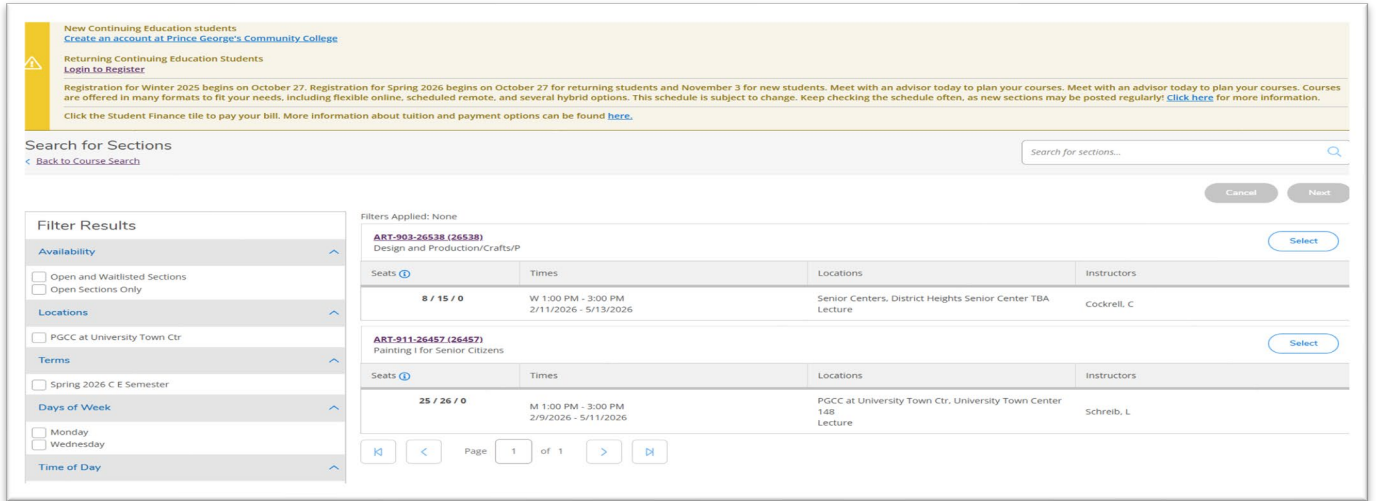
New Continuing Education students
Create an account at Prince George's Community College

Returning Continuing Education Students
Login to Register

Registration for Winter 2025 begins on October 27. Registration for Spring 2026 begins on October 27 for returning students and November 3 for new students. Meet with an advisor today to plan your courses. Meet with an advisor today to plan your courses. Courses are offered in many formats to fit your needs, including flexible online, scheduled remote, and several hybrid options. This schedule is subject to change. Keep checking the schedule often, as new sections may be posted regularly! Click here for more information.

Click the Student Finance tile to pay your bill. More information about tuition and payment options can be found here.

Search for Sections
< Back to Course Search

Search for sections...

Cancel Next

Filter Results

Availability
Open and Waitlisted Sections
Open Sections Only

Locations
PGCC at University Town Ctr

Terms
Spring 2026 C E Semester

Days of Week
Monday
Wednesday

Time of Day

Filters Applied: None

ART-903-26538 (26538)
Design and Production/Crafts/P

Select

| Seats | Times | Locations | Instructors |
|---|---|---|---|
| 8 / 15 / 0 | W 1:00 PM - 3:00 PM 2/11/2026 - 5/13/2026 | Senior Centers, District Heights Senior Center TBA Lecture | Cockrell, C |

ART-911-26457 (26457)
Painting I for Senior Citizens

Select

| Seats | Times | Locations | Instructors |
|---|---|---|---|
| 25 / 26 / 0 | M 1:00 PM - 3:00 PM 2/9/2026 - 5/11/2026 | PGCC at University Town Ctr, University Town Center 148 Lecture | Schreib, L |

Page 1 of 1